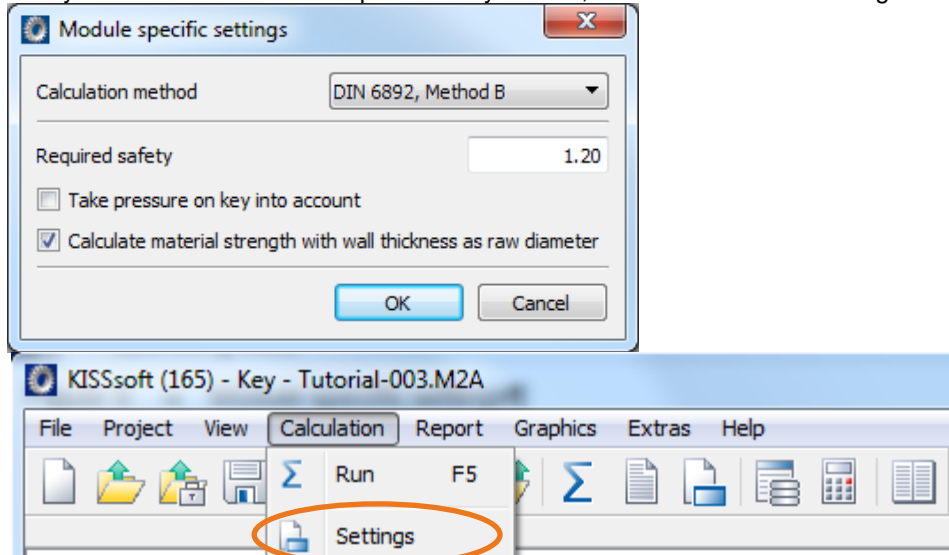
Module specific settings

Calculation method DIN 6892, Method B

Required safety 1.20

Take pressure on key into account

Calculate material strength with wall thickness as raw diameter

OK Cancel

KISSsoft (165) - Key - Tutorial-003.M2A

File Project View Calculation Report Graphics Extras Help

Run F5

Settings